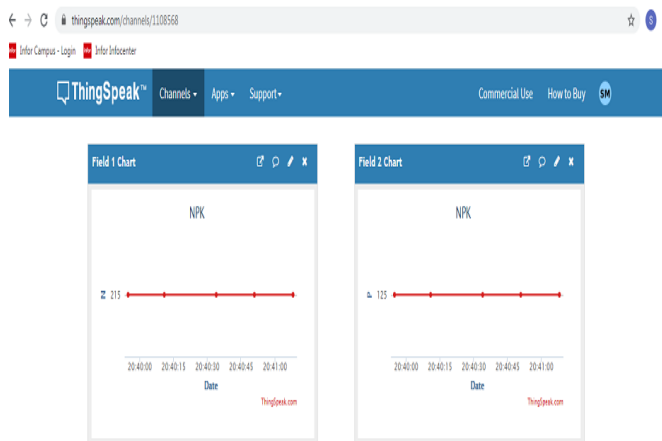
thingspeak.com/channels/1108568

Infor Campus - Login
Infor Infocenter

ThingSpeak™ Channels ▾ Apps ▾ Support ▾ Commercial Use How to Buy SM

Field 1 Chart

NPK

N 215

20:40:00 20:40:15 20:40:30 20:40:45 20:41:00

Date

ThingSpeak.com

Field 2 Chart

NPK

P 125

20:40:00 20:40:15 20:40:30 20:40:45 20:41:00

Date

ThingSpeak.com